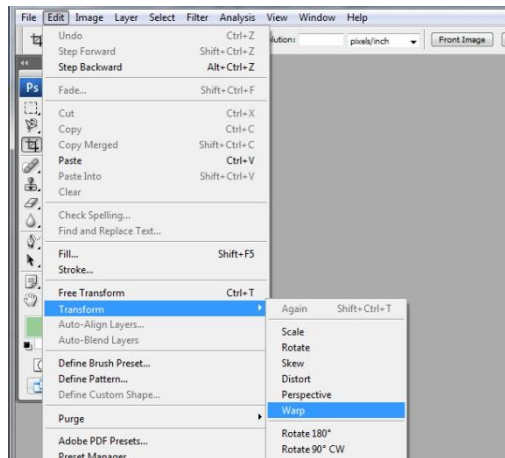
File Edit Image Layer Select Filter Analysis View Window Help

lution: pixels/inch Front Image

Ps

Undo Ctrl+Z
Step Forward Shift+Ctrl+Z
Step Backward Alt+Ctrl+Z

Fade... Shift+Ctrl+F

Cut Ctrl+X
Copy Ctrl+C
Copy Merged Shift+Ctrl+C
Paste Ctrl+V
Paste Into Shift+Ctrl+V
Clear

Check Spelling...
Find and Replace Text...

Fill... Shift+F5
Stroke...

Free Transform Ctrl+T
Transform
Auto-Align Layers...
Auto-Blend Layers

Define Brush Preset...
Define Pattern...
Define Custom Shape...

Purge

Adobe PDF Presets...
Preset Manager...

Again Shift+Ctrl+T

Scale
Rotate
Skew
Distort
Perspective
Warp

Rotate 180°
Rotate 90° CW